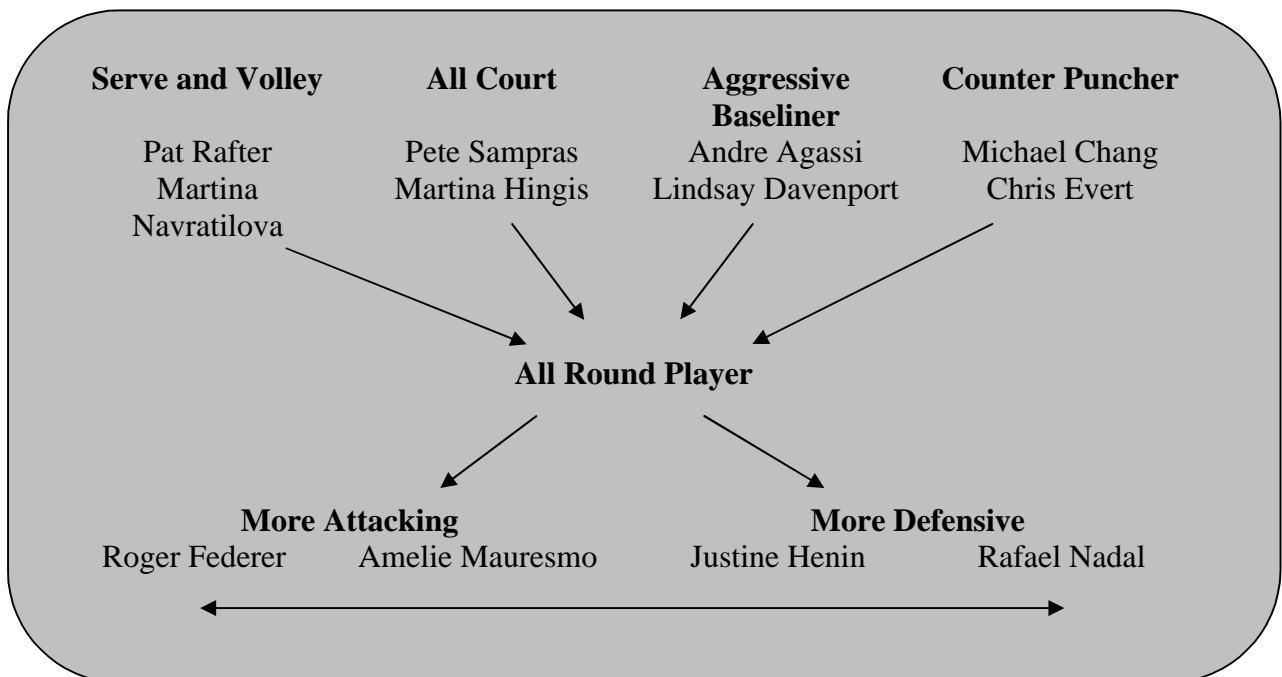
**Serve and Volley**
Pat Rafter
Martina Navratilova

**All Court**
Pete Sampras
Martina Hingis

**Aggressive Baseliner**
Andre Agassi
Lindsay Davenport

**Counter Puncher**
Michael Chang
Chris Evert

**All Round Player**

**More Attacking**
Roger Federer Amelie Mauresmo

**More Defensive**
Justine Henin Rafael Nadal